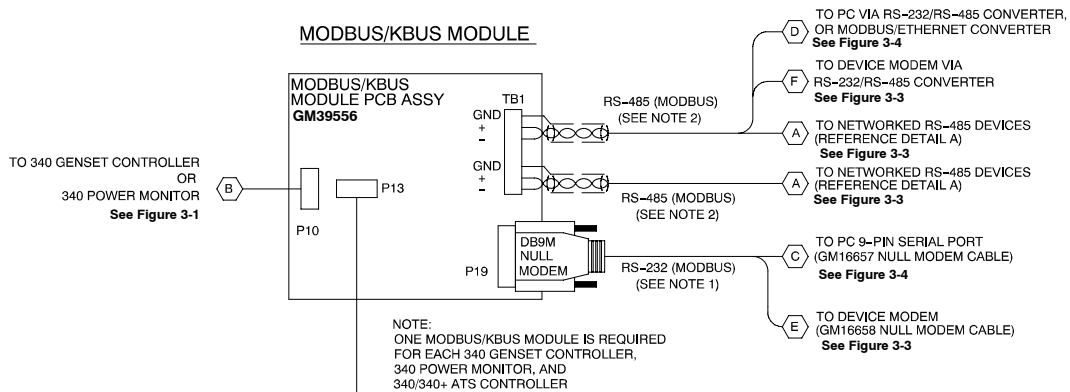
MODBUS/KBUS MODULE

MODBUS/KBUS MODULE PCB ASSY
GM39556

TB1

GND
+
−

GND
+
−

P13

P10

P19

DB9M NULL MODEM

TO 340 GENSET CONTROLLER OR 340 POWER MONITOR
See Figure 3-1

B

RS−485 (MODBUS) (SEE NOTE 2)

RS−485 (MODBUS) (SEE NOTE 2)

RS−232 (MODBUS) (SEE NOTE 1)

D
TO PC VIA RS−232/RS−485 CONVERTER, OR MODBUS/ETHERNET CONVERTER
See Figure 3-4

F
TO DEVICE MODEM VIA RS−232/RS−485 CONVERTER
See Figure 3-3

A
TO NETWORKED RS−485 DEVICES (REFERENCE DETAIL A)
See Figure 3-3

A
TO NETWORKED RS−485 DEVICES (REFERENCE DETAIL A)
See Figure 3-3

C
TO PC 9−PIN SERIAL PORT (GM16657 NULL MODEM CABLE)
See Figure 3-4

E
TO DEVICE MODEM (GM16658 NULL MODEM CABLE)
See Figure 3-3

NOTE:
ONE MODBUS/KBUS MODULE IS REQUIRED FOR EACH 340 GENSET CONTROLLER, 340 POWER MONITOR, AND 340/340+ ATS CONTROLLER